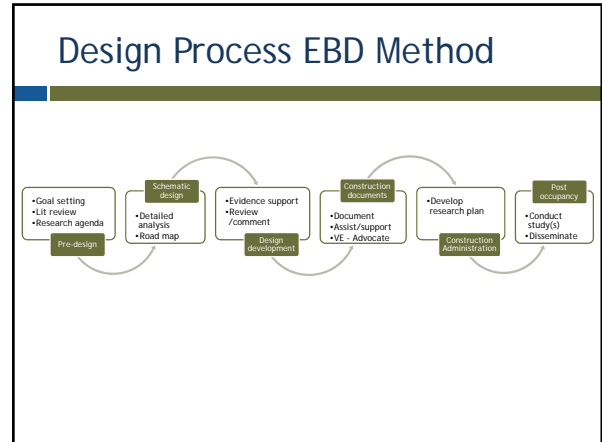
Design Process EBD Method

•Goal setting
•Lit review
•Research agenda

Pre-design

Schematic design

•Detailed analysis
•Road map

•Evidence support
•Review /comment

Design development

Construction documents

•Document
•Assist/support
•VE - Advocate

•Develop research plan

Construction Administration

Post occupancy

•Conduct study(s)
•Disseminate